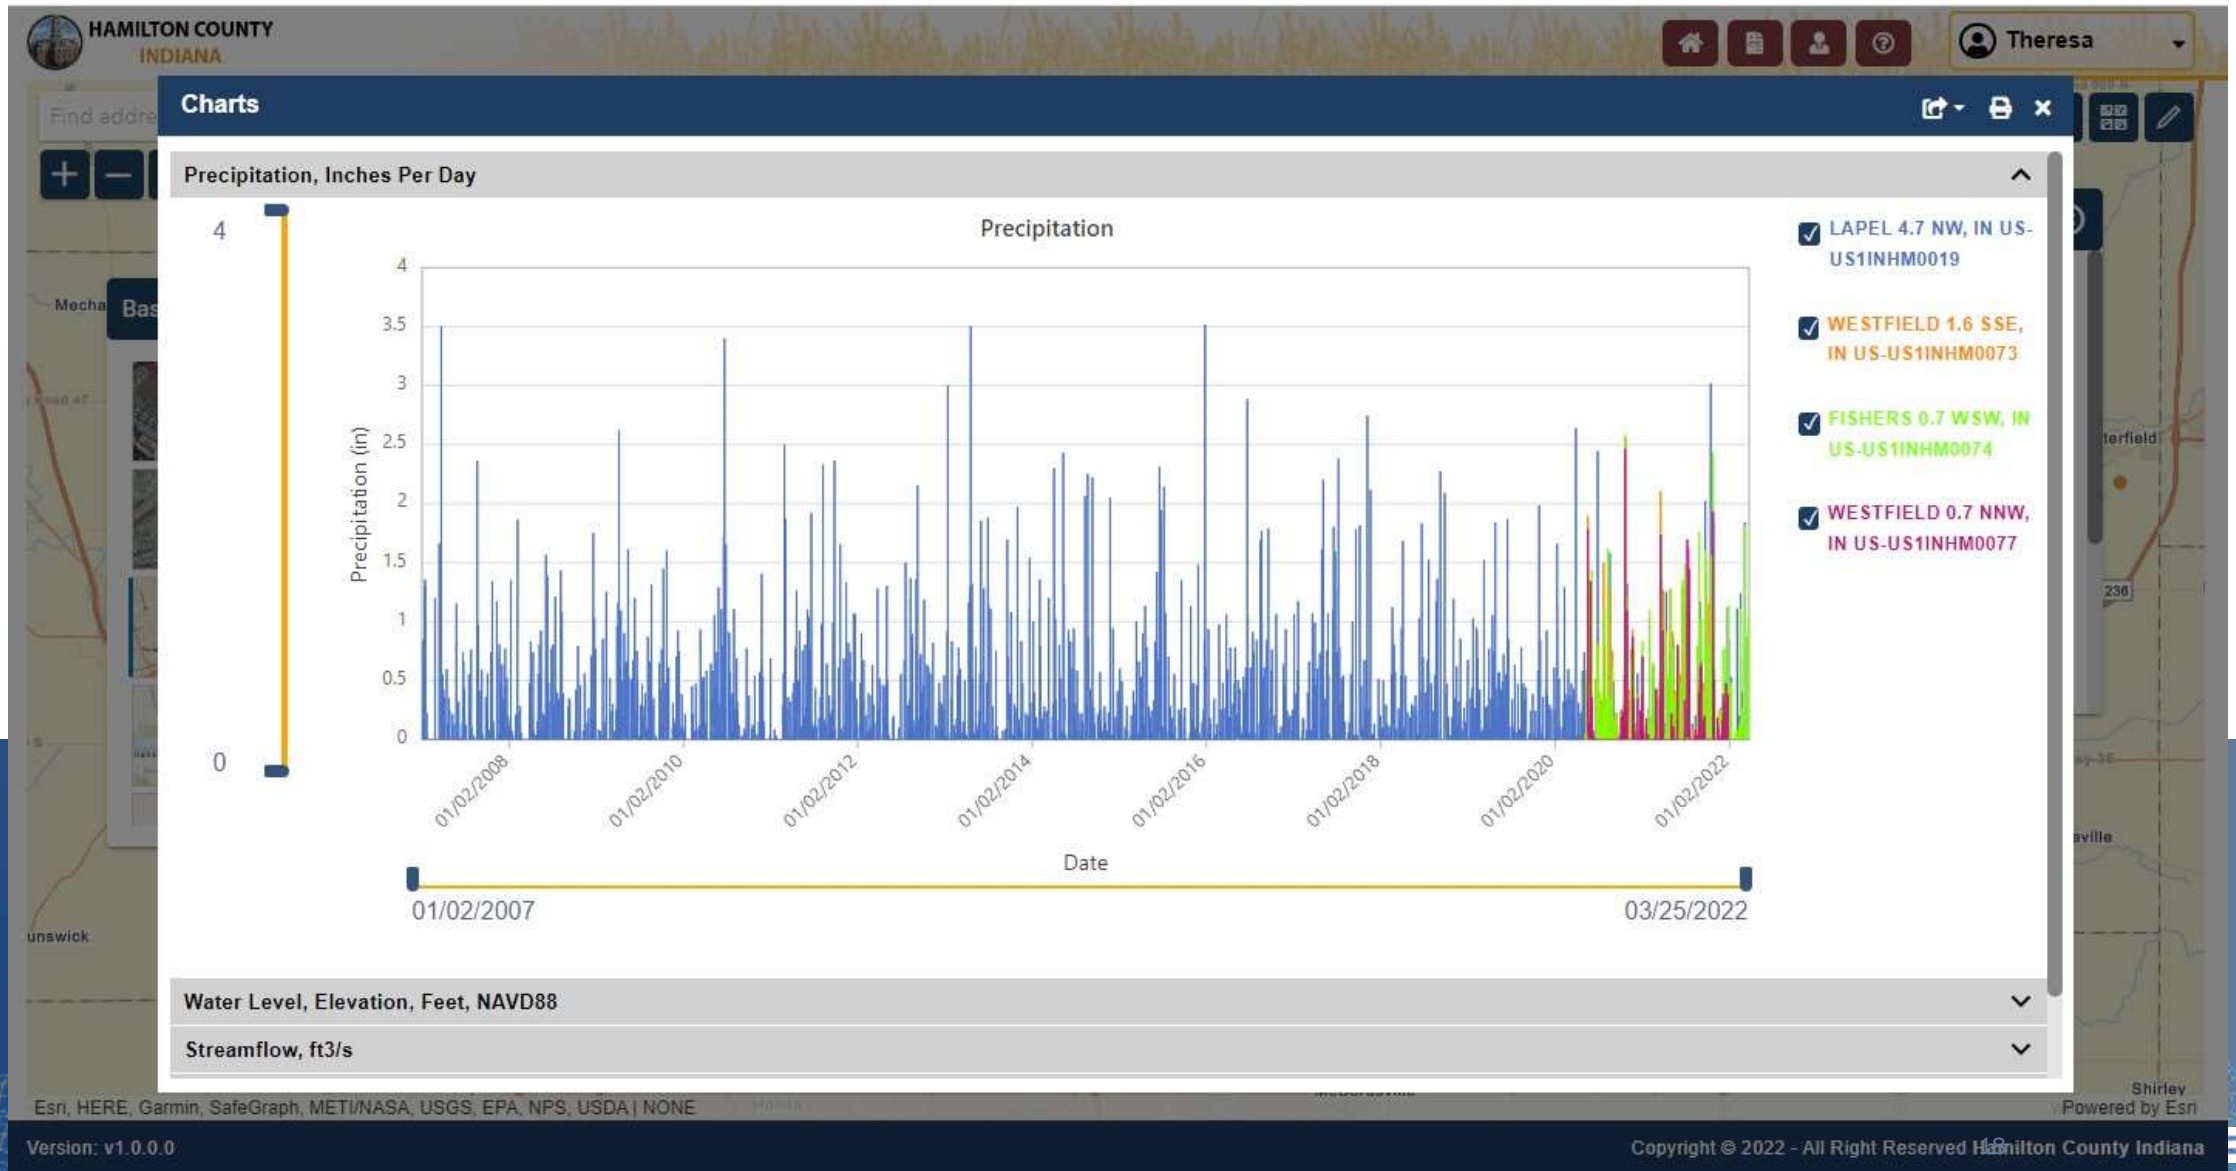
HAMILTON COUNTY
INDIANA

Theresa

Find addre

Charts

Precipitation, Inches Per Day

4

0

Precipitation

4
3.5
3
2.5
2
1.5
1
0.5
0

Precipitation (in)

01/02/2008
01/02/2010
01/02/2012
01/02/2014
01/02/2016
01/02/2018
01/02/2020
01/02/2022

Date

01/02/2007
03/25/2022

LAPEL 4.7 NW, IN US-US1INHM0019

WESTFIELD 1.6 SSE, IN US-US1INHM0073

FISHERS 0.7 WSW, IN US-US1INHM0074

WESTFIELD 0.7 NNW, IN US-US1INHM0077

Water Level, Elevation, Feet, NAVD88

Streamflow, ft3/s

Mecha

Bas

unswick

terfield

236

sville

Shirley

Esri, HERE, Garmin, SafeGraph, METI/NASA, USGS, EPA, NPS, USDA | NONE

Powered by Esri

Version: v1.0.0.0

Copyright © 2022 - All Right Reserved Hamilton County Indiana